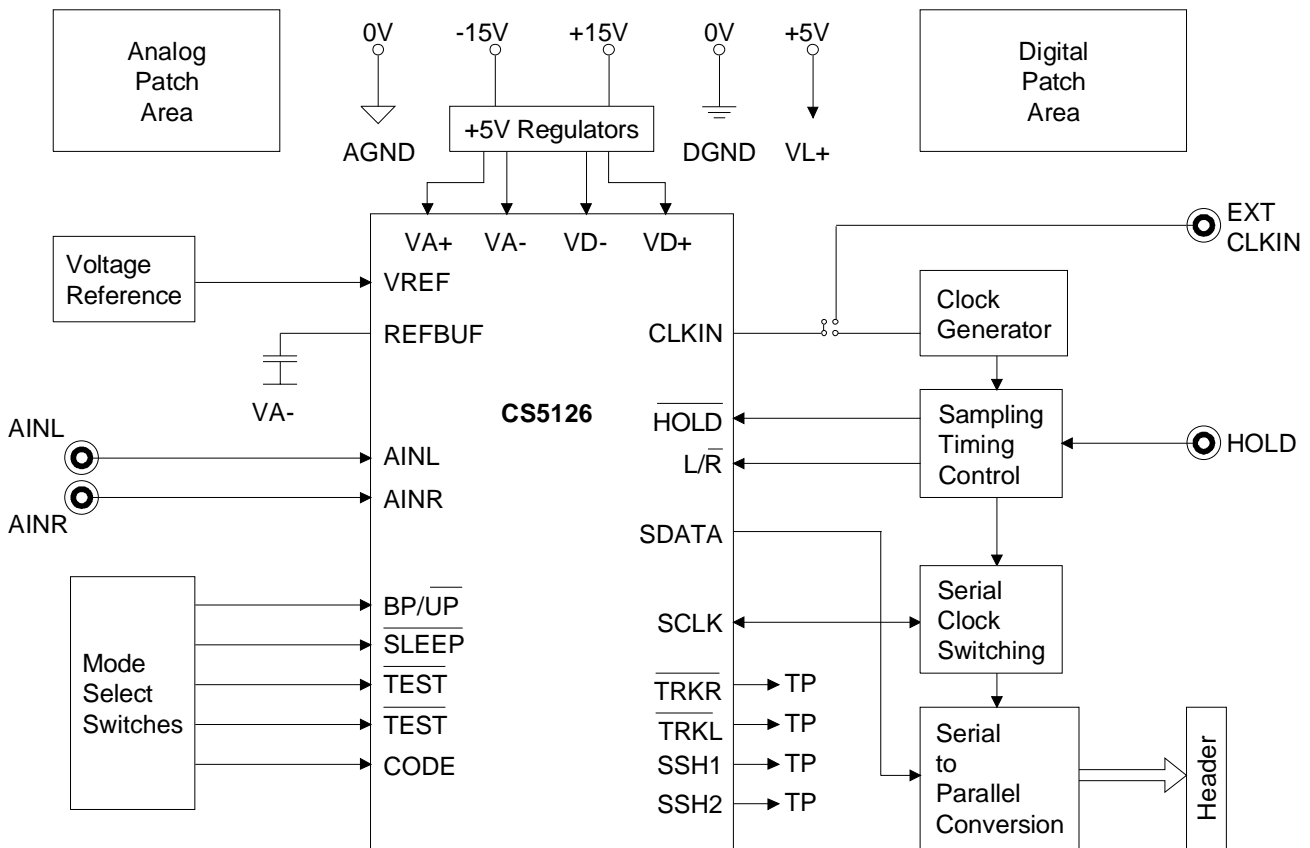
Analog Patch Area

0V

AGND

-15V

+15V

+5V Regulators

0V

DGND

+5V

VL+

Digital Patch Area

VA+ VA- VD- VD+

EXT CLKIN

Voltage Reference

VREF

REFBUF

VA-

CLKIN

Clock Generator

CS5126

$\overline{HOLD}$

Sampling Timing Control

HOLD

AINL

AINL

AINR

AINR

L/$\overline{R}$

SDATA

Mode Select Switches

BP/$\overline{UP}$

$\overline{SLEEP}$

$\overline{TEST}$

$\overline{TEST}$

CODE

SCLK

Serial Clock Switching

$\overline{TRKR}$ TP

$\overline{TRKL}$ TP

SSH1 TP

SSH2 TP

Serial to Parallel Conversion

Header